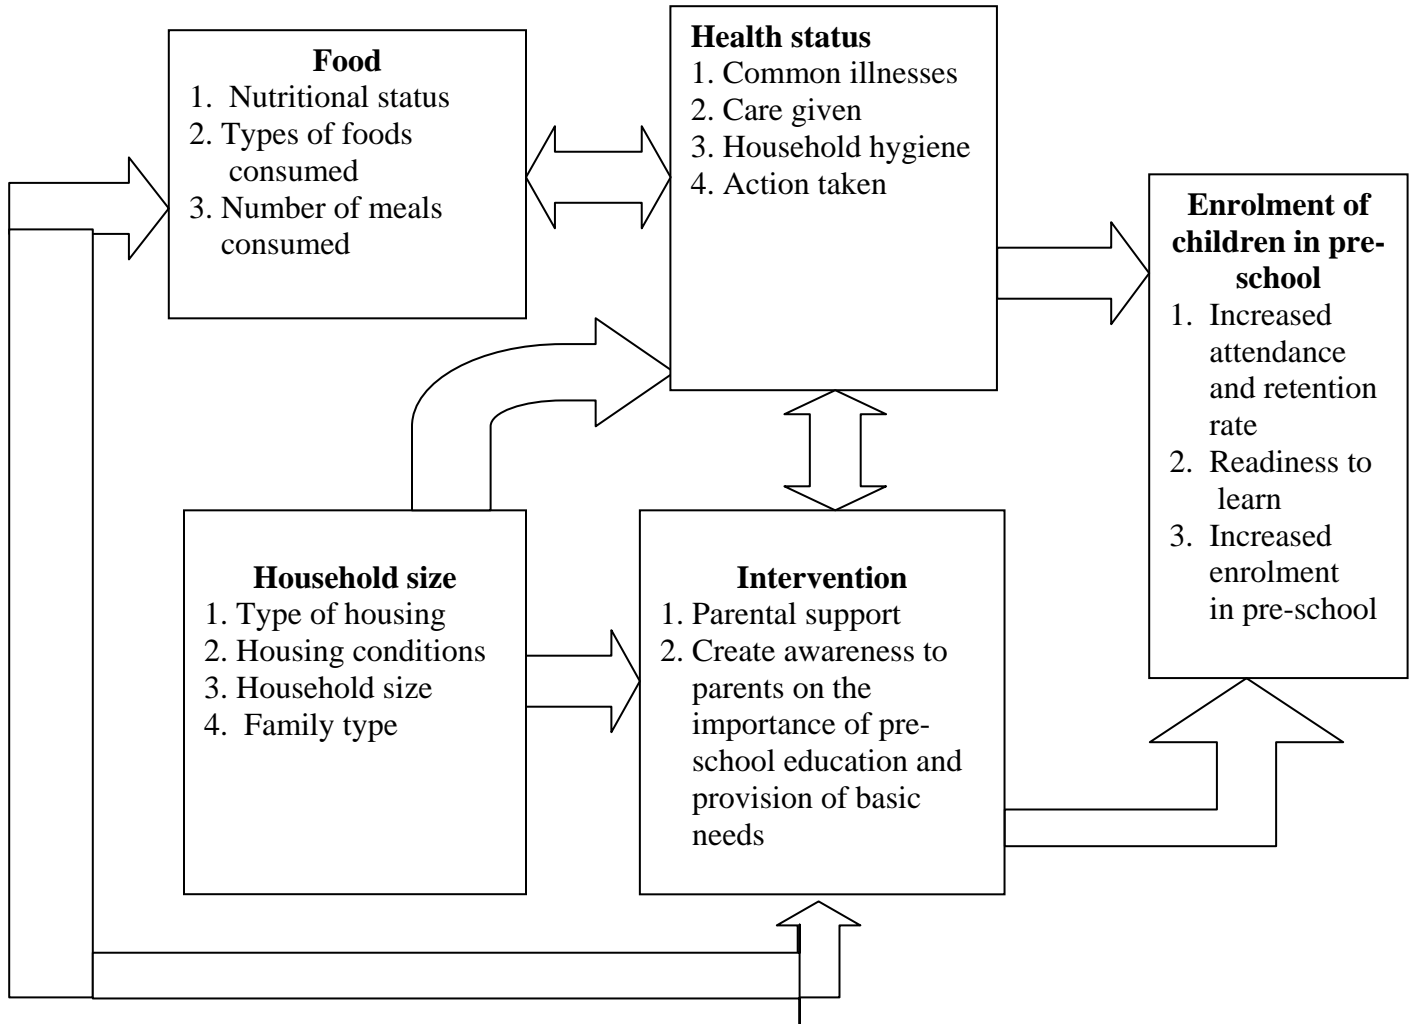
**Food**
1. Nutritional status
2. Types of foods consumed
3. Number of meals consumed

**Health status**
1. Common illnesses
2. Care given
3. Household hygiene
4. Action taken

**Enrolment of children in pre-school**
1. Increased attendance and retention rate
2. Readiness to learn
3. Increased enrolment in pre-school

**Household size**
1. Type of housing
2. Housing conditions
3. Household size
4. Family type

**Intervention**
1. Parental support
2. Create awareness to parents on the importance of pre-school education and provision of basic needs